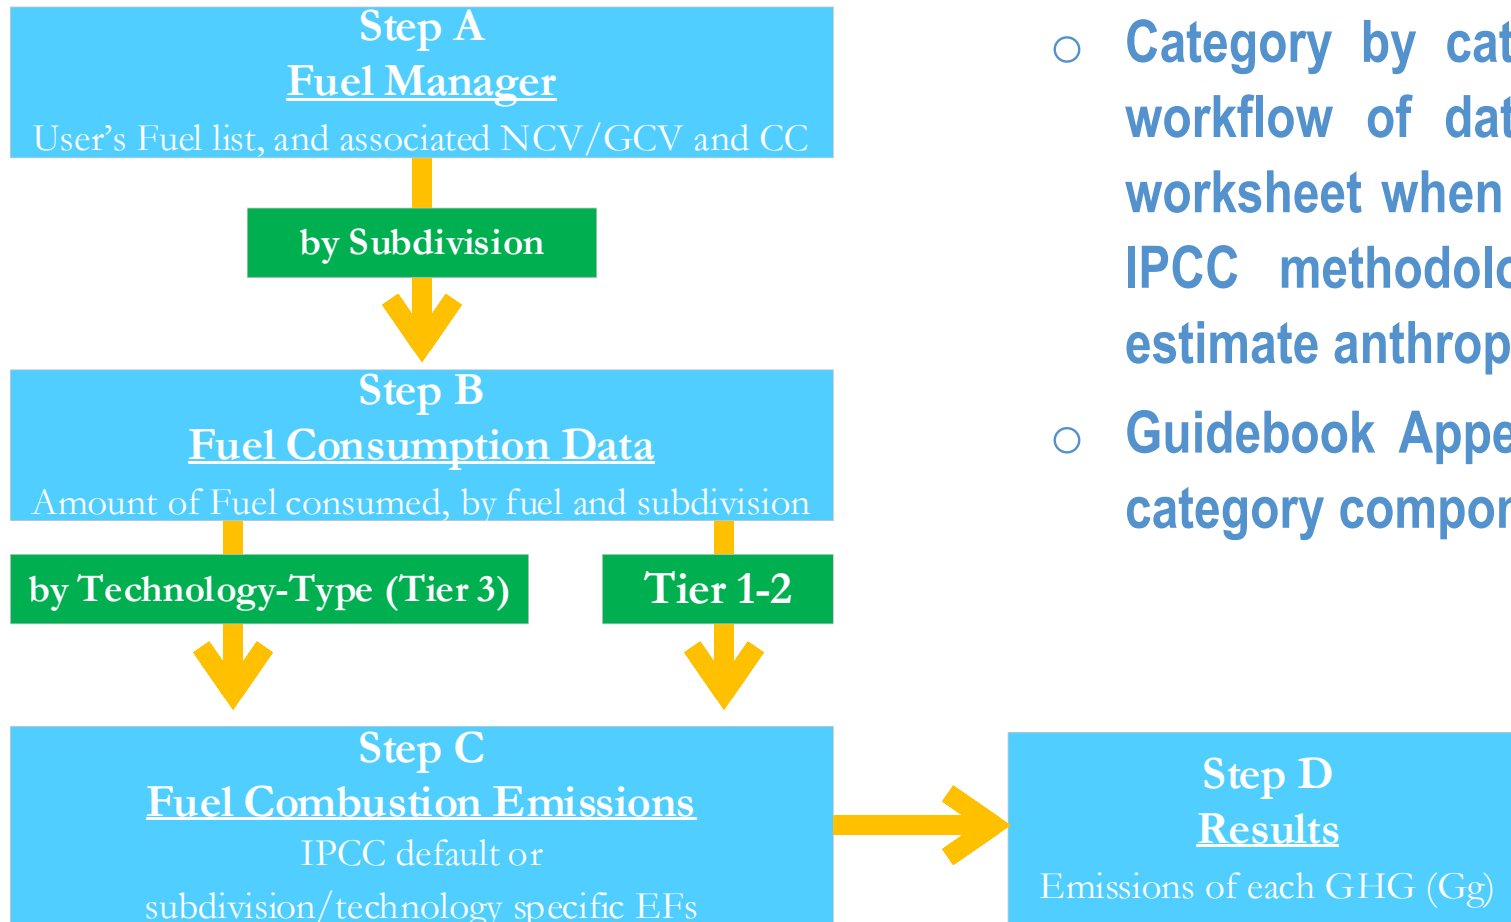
Step A
Fuel Manager
User's Fuel list, and associated NCV/GCV and CC

by Subdivision

Step B
Fuel Consumption Data
Amount of Fuel consumed, by fuel and subdivision

by Technology-Type (Tier 3)

Tier 1-2

Step C
Fuel Combustion Emissions
IPCC default or subdivision/technology specific EFs

Step D
Results
Emissions of each GHG (Gg)

○ Category by cat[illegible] workflow of dat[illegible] worksheet when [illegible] IPCC methodol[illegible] estimate anthrop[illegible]

○ Guidebook Appe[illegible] category compor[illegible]